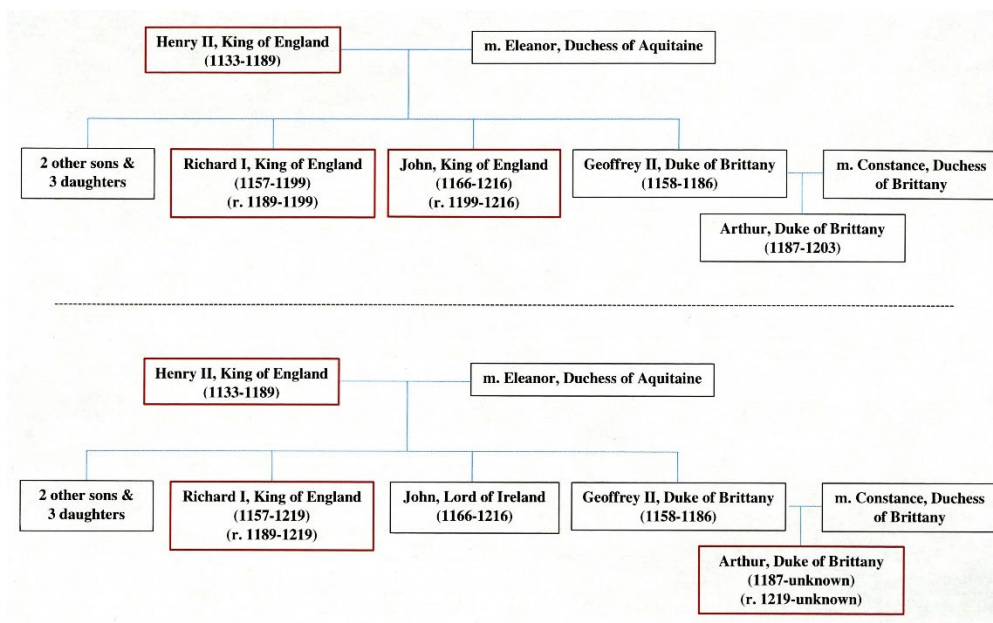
Henry II, King of England (1133-1189)

m. Eleanor, Duchess of Aquitaine

2 other sons & 3 daughters

Richard I, King of England (1157-1199) (r. 1189-1199)

John, King of England (1166-1216) (r. 1199-1216)

Geoffrey II, Duke of Brittany (1158-1186)

m. Constance, Duchess of Brittany

Arthur, Duke of Brittany (1187-1203)

Henry II, King of England (1133-1189)

m. Eleanor, Duchess of Aquitaine

2 other sons & 3 daughters

Richard I, King of England (1157-1219) (r. 1189-1219)

John, Lord of Ireland (1166-1216)

Geoffrey II, Duke of Brittany (1158-1186)

m. Constance, Duchess of Brittany

Arthur, Duke of Brittany (1187-unknown) (r. 1219-unknown)